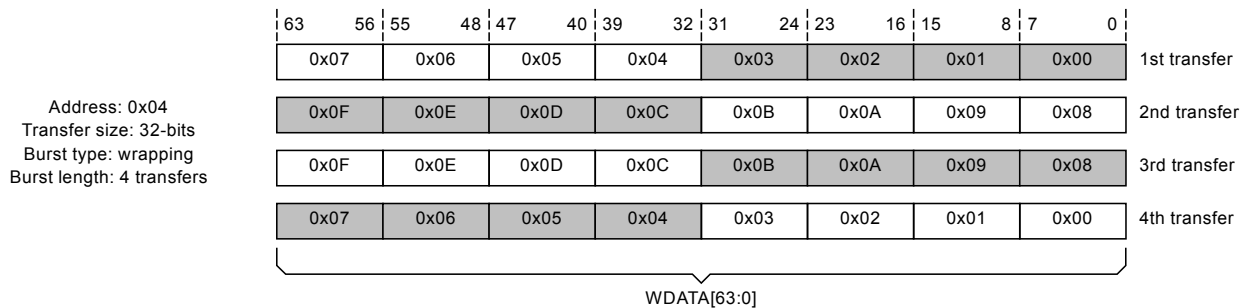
| 63 56 | 55 48 | 47 40 | 39 32 | 31 24 | 23 16 | 15 8 | 7 0 | |
|---|---|---|---|---|---|---|---|---|
| 0x07 | 0x06 | 0x05 | 0x04 | 0x03 | 0x02 | 0x01 | 0x00 | 1st transfer |
| 0x0F | 0x0E | 0x0D | 0x0C | 0x0B | 0x0A | 0x09 | 0x08 | 2nd transfer |
| 0x0F | 0x0E | 0x0D | 0x0C | 0x0B | 0x0A | 0x09 | 0x08 | 3rd transfer |
| 0x07 | 0x06 | 0x05 | 0x04 | 0x03 | 0x02 | 0x01 | 0x00 | 4th transfer |

Address: 0x04
Transfer size: 32-bits
Burst type: wrapping
Burst length: 4 transfers

WDATA[63:0]